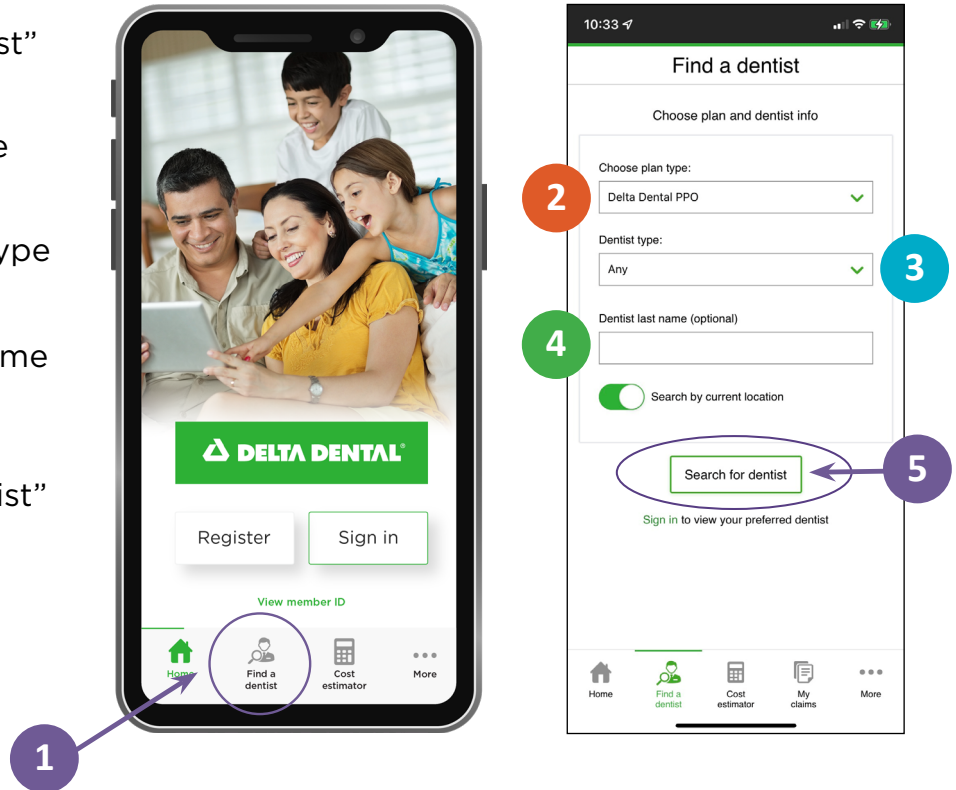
st"

e

ype

me

ist"

DELTA DENTAL®

Register

Sign in

View member ID

Home

Find a dentist

Cost estimator

More

1

10:33

Find a dentist

Choose plan and dentist info

Choose plan type:

2

Delta Dental PPO

Dentist type:

Any

3

Dentist last name (optional)

4

Search by current location

Search for dentist

5

Sign in to view your preferred dentist

Home

Find a dentist

Cost estimator

My claims

More